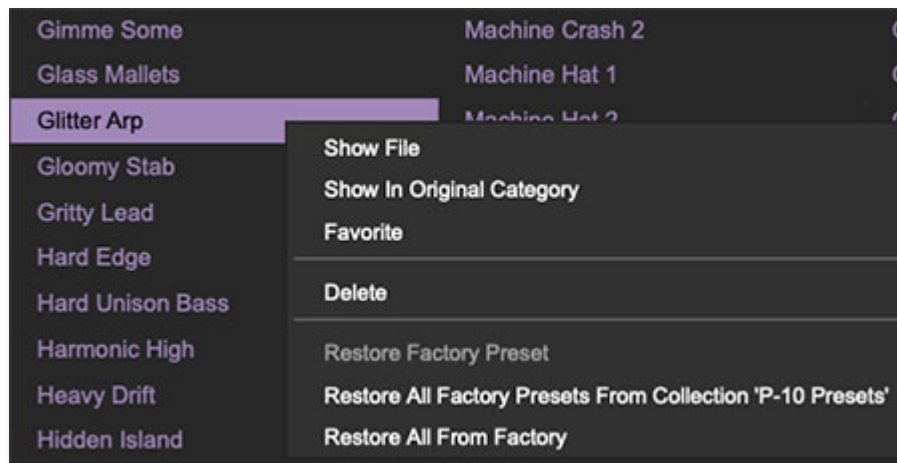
Gimme Some
Glass Mallets
Glitter Arp
Gloomy Stab
Gritty Lead
Hard Edge
Hard Unison Bass
Harmonic High
Heavy Drift
Hidden Island

Machine Crash 2
Machine Hat 1
Machine Hat 2

Show File
Show In Original Category
Favorite
Delete
Restore Factory Preset
Restore All Factory Presets From Collection 'P-10 Presets'
Restore All From Factory